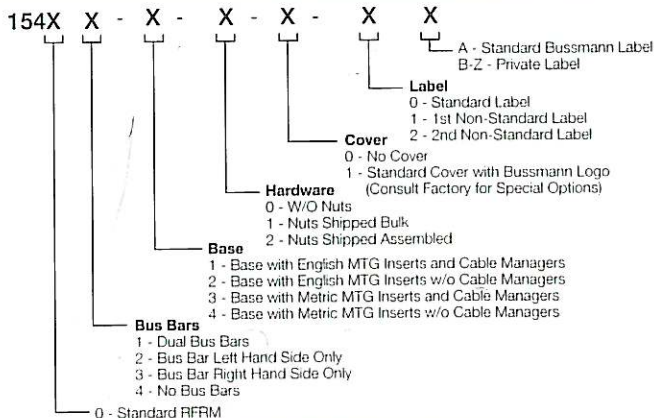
154X X - X - X - X - X X

A - Standard Bussmann Label
B-Z - Private Label

Label
0 - Standard Label
1 - 1st Non-Standard Label
2 - 2nd Non-Standard Label

Cover
0 - No Cover
1 - Standard Cover with Bussmann Logo
(Consult Factory for Special Options)

Hardware
0 - W/O Nuts
1 - Nuts Shipped Bulk
2 - Nuts Shipped Assembled

Base
1 - Base with English MTG Inserts and Cable Managers
2 - Base with English MTG Inserts w/o Cable Managers
3 - Base with Metric MTG Inserts and Cable Managers
4 - Base with Metric MTG Inserts w/o Cable Managers

Bus Bars
1 - Dual Bus Bars
2 - Bus Bar Left Hand Side Only
3 - Bus Bar Right Hand Side Only
4 - No Bus Bars

0 - Standard RFRM